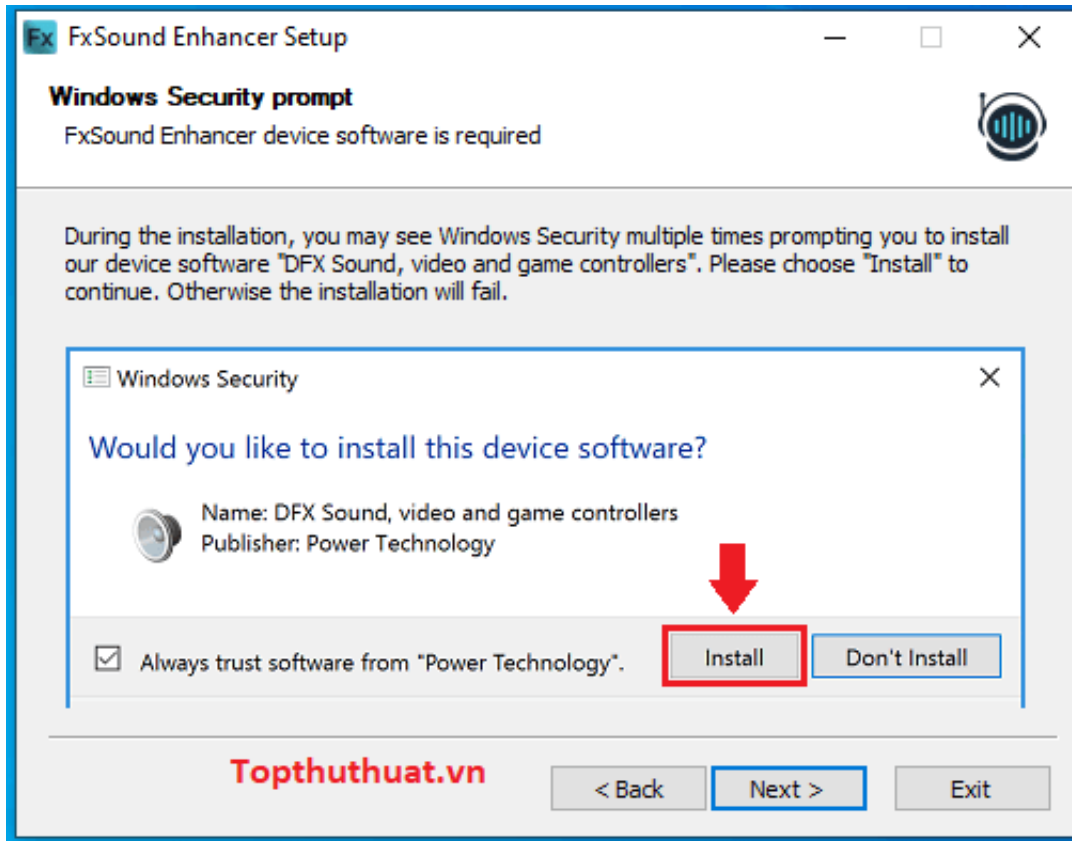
Fx FxSound Enhancer Setup

Windows Security prompt
FxSound Enhancer device software is required

During the installation, you may see Windows Security multiple times prompting you to install our device software "DFX Sound, video and game controllers". Please choose "Install" to continue. Otherwise the installation will fail.

Windows Security

Would you like to install this device software?

Name: DFX Sound, video and game controllers
Publisher: Power Technology

Always trust software from "Power Technology".

Install

Don't Install

Topthuthuat.vn

< Back

Next >

Exit